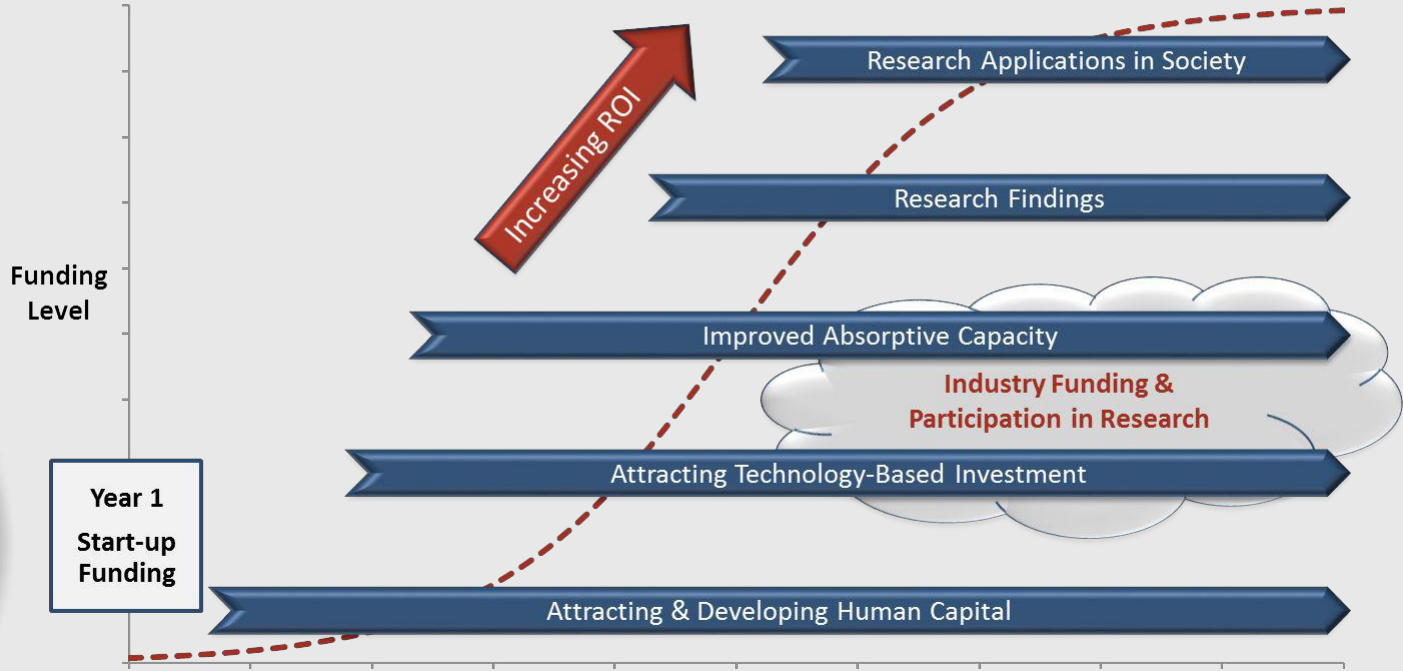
Increasing ROI

Research Applications in Society

Research Findings

Funding Level

Improved Absorptive Capacity

Industry Funding & Participation in Research

Attracting Technology-Based Investment

Year 1

Start-up Funding

Attracting & Developing Human Capital